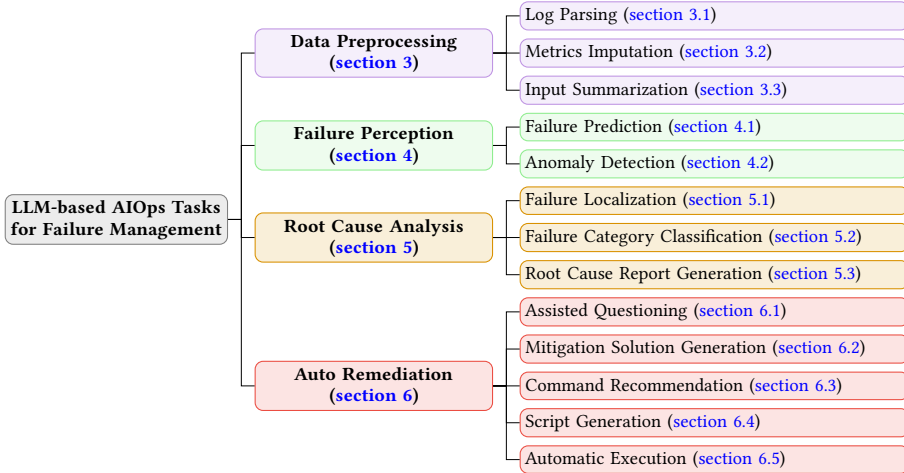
LLM-based AIOps Tasks for Failure Management

Data Preprocessing (section 3)

Log Parsing (section 3.1)

Metrics Imputation (section 3.2)

Input Summarization (section 3.3)

Failure Perception (section 4)

Failure Prediction (section 4.1)

Anomaly Detection (section 4.2)

Root Cause Analysis (section 5)

Failure Localization (section 5.1)

Failure Category Classification (section 5.2)

Root Cause Report Generation (section 5.3)

Auto Remediation (section 6)

Assisted Questioning (section 6.1)

Mitigation Solution Generation (section 6.2)

Command Recommendation (section 6.3)

Script Generation (section 6.4)

Automatic Execution (section 6.5)